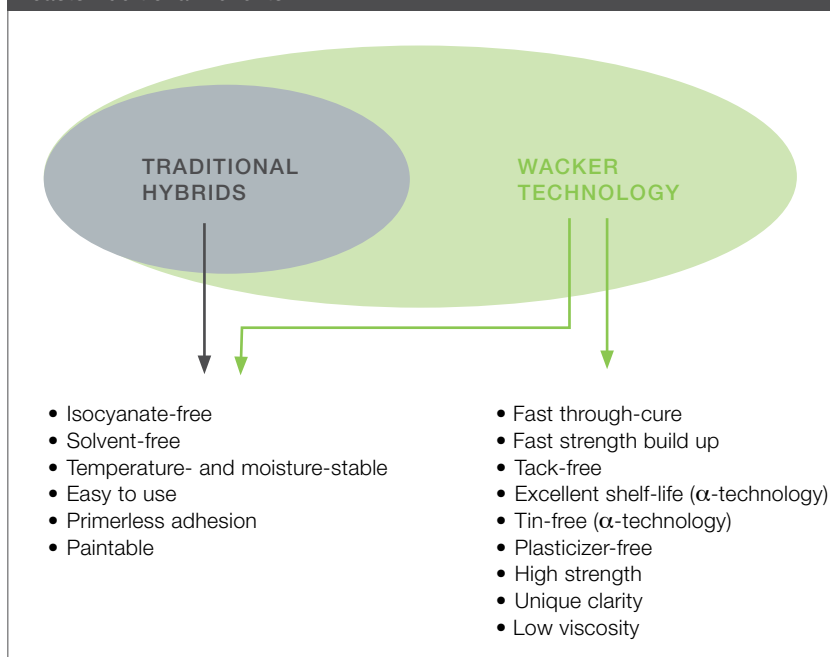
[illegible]

TRADITIONAL HYBRIDS

WACKER TECHNOLOGY

- Isocyanate-free
- Solvent-free
- Temperature- and moisture-stable
- Easy to use
- Primerless adhesion
- Paintable

- Fast through-cure
- Fast strength build up
- Tack-free
- Excellent shelf-life ($\alpha$-technology)
- Tin-free ($\alpha$-technology)
- Plasticizer-free
- High strength
- Unique clarity
- Low viscosity